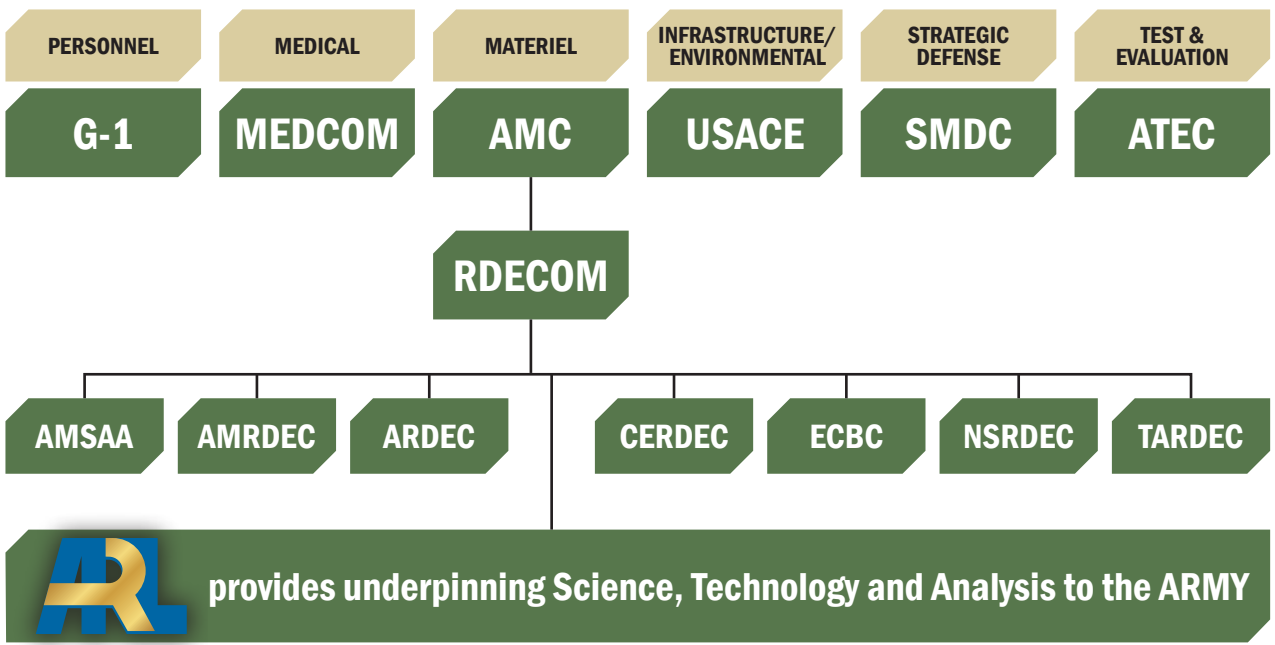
PERSONNEL

G-1

MEDICAL

MEDCOM

MATERIEL

AMC

INFRASTRUCTURE/ ENVIRONMENTAL

USACE

STRATEGIC DEFENSE

SMDC

TEST & EVALUATION

ATEC

RDECOM

AMSAA

AMRDEC

ARDEC

CERDEC

ECBC

NSRDEC

TARDEC

ARL

provides underpinning Science, Technology and Analysis to the ARMY